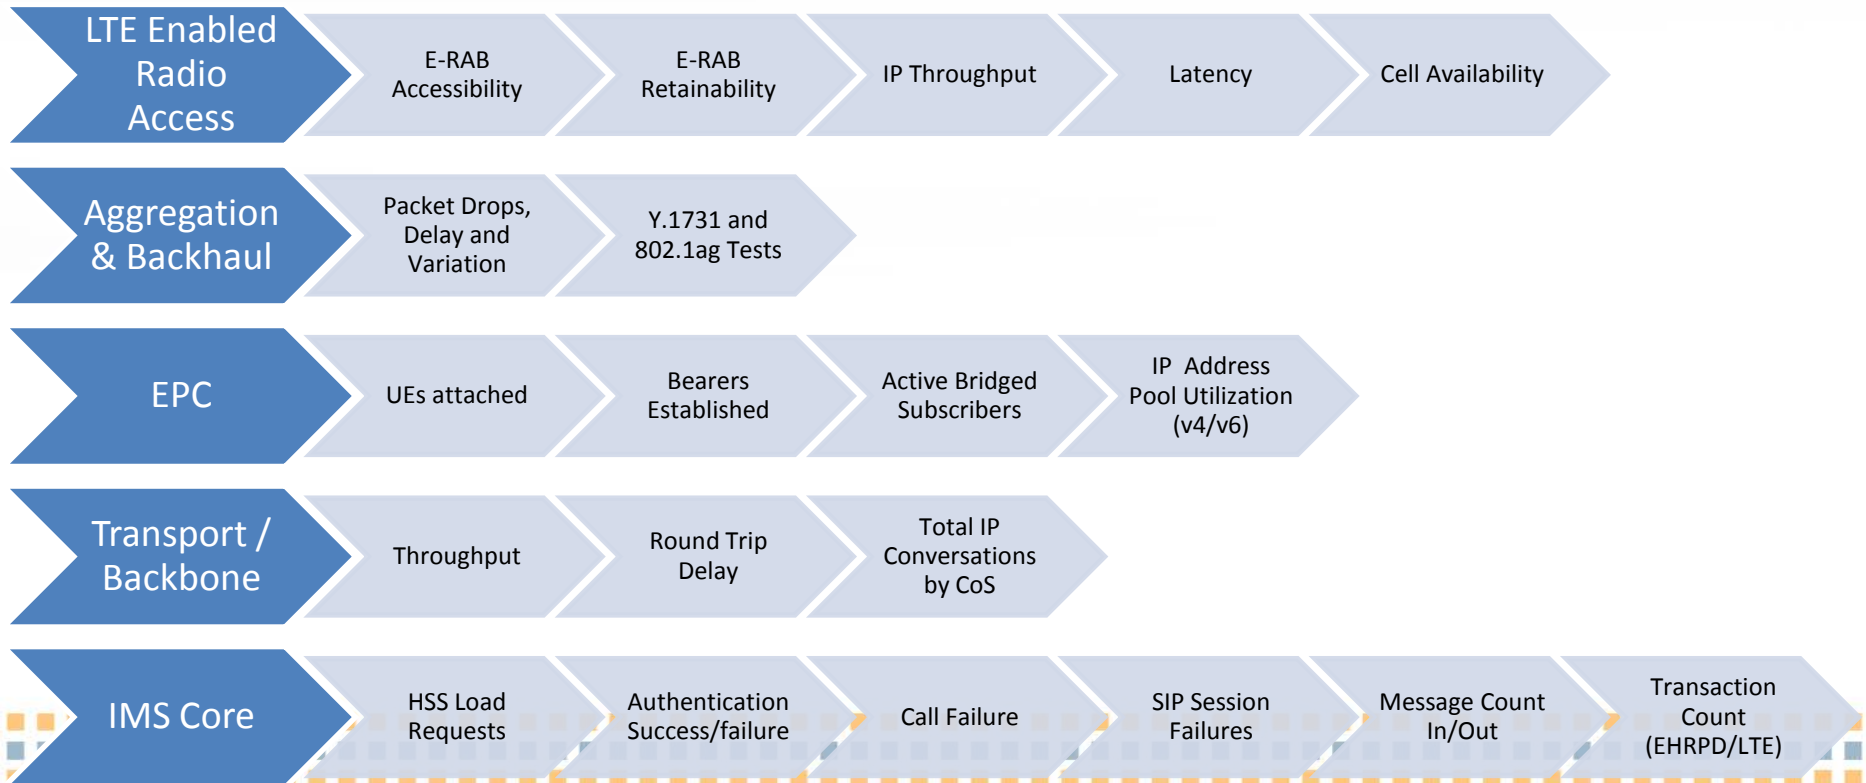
LTE Enabled Radio Access

E-RAB Accessibility

E-RAB Retainability

IP Throughput

Latency

Cell Availability

Aggregation & Backhaul

Packet Drops, Delay and Variation

Y.1731 and 802.1ag Tests

EPC

UEs attached

Bearers Established

Active Bridged Subscribers

IP Address Pool Utilization (v4/v6)

Transport / Backbone

Throughput

Round Trip Delay

Total IP Conversations by CoS

IMS Core

HSS Load Requests

Authentication Success/failure

Call Failure

SIP Session Failures

Message Count In/Out

Transaction Count (EHRPD/LTE)